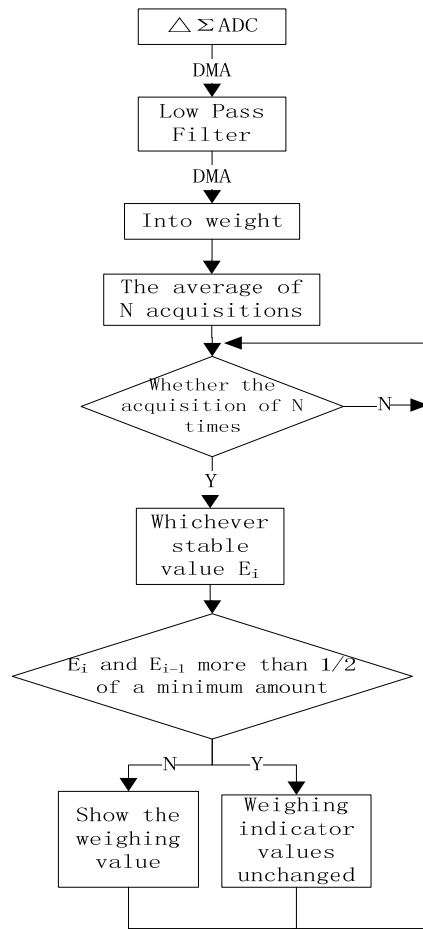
$\triangle\Sigma$ADC

DMA

Low Pass Filter

DMA

Into weight

The average of N acquisitions

Whether the acquisition of N times

N

Y

Whichever stable value $E_i$

$E_i$ and $E_{i-1}$ more than 1/2 of a minimum amount

N

Y

Show the weighing value

Weighing indicator values unchanged